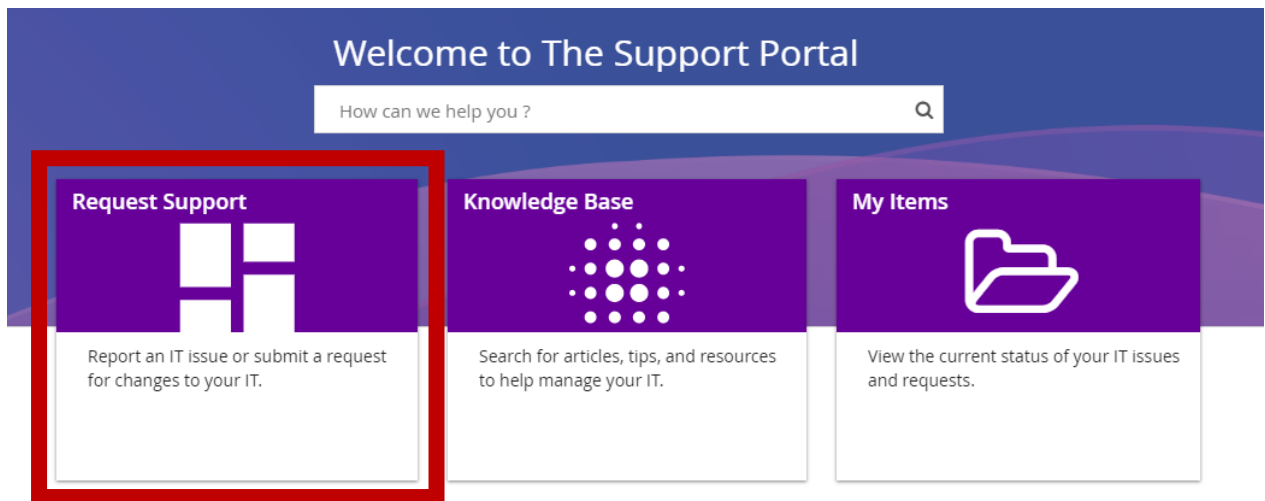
Welcome to The Support Portal

How can we help you ?

Request Support

Report an IT issue or submit a request for changes to your IT.

Knowledge Base

Search for articles, tips, and resources to help manage your IT.

My Items

View the current status of your IT issues and requests.